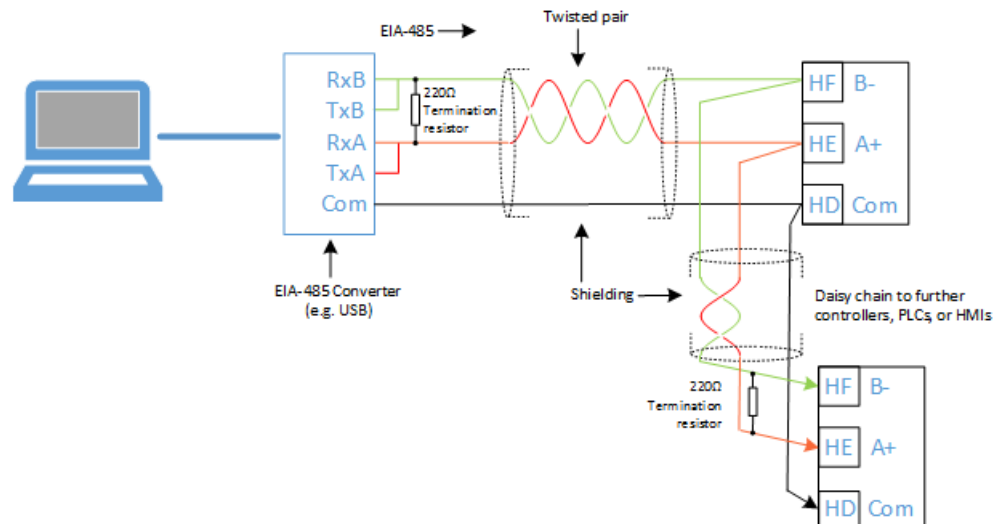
EIA-485

Twisted pair

RxB
TxB
RxA
TxA
Com

220Ω
Termination resistor

HF B-
HE A+
HD Com

EIA-485 Converter
(e.g. USB)

Shielding

Daisy chain to further controllers, PLCs, or HMIs

220Ω
Termination resistor

HF B-
HE A+
HD Com